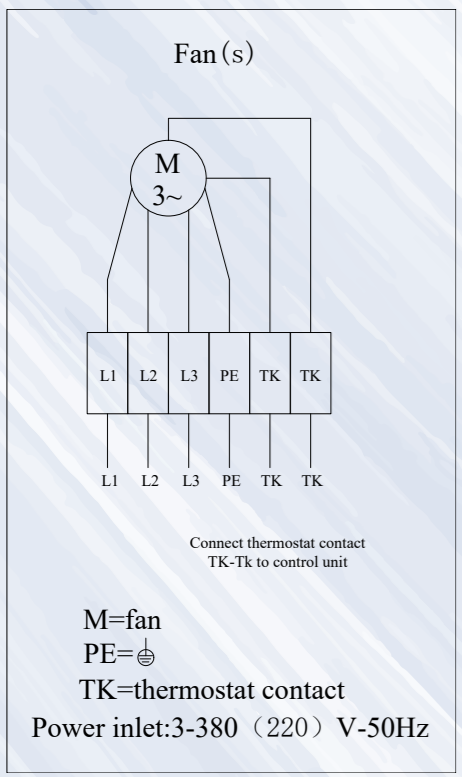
Fan（s）

M
3~

| L1 | L2 | L3 | PE | TK | TK |
|---|---|---|---|---|---|

L1 L2 L3 PE TK TK

Connect thermostat contact
TK-Tk to control unit

M=fan
PE=⏚
TK=thermostat contact
Power inlet:3-380（220）V-50Hz